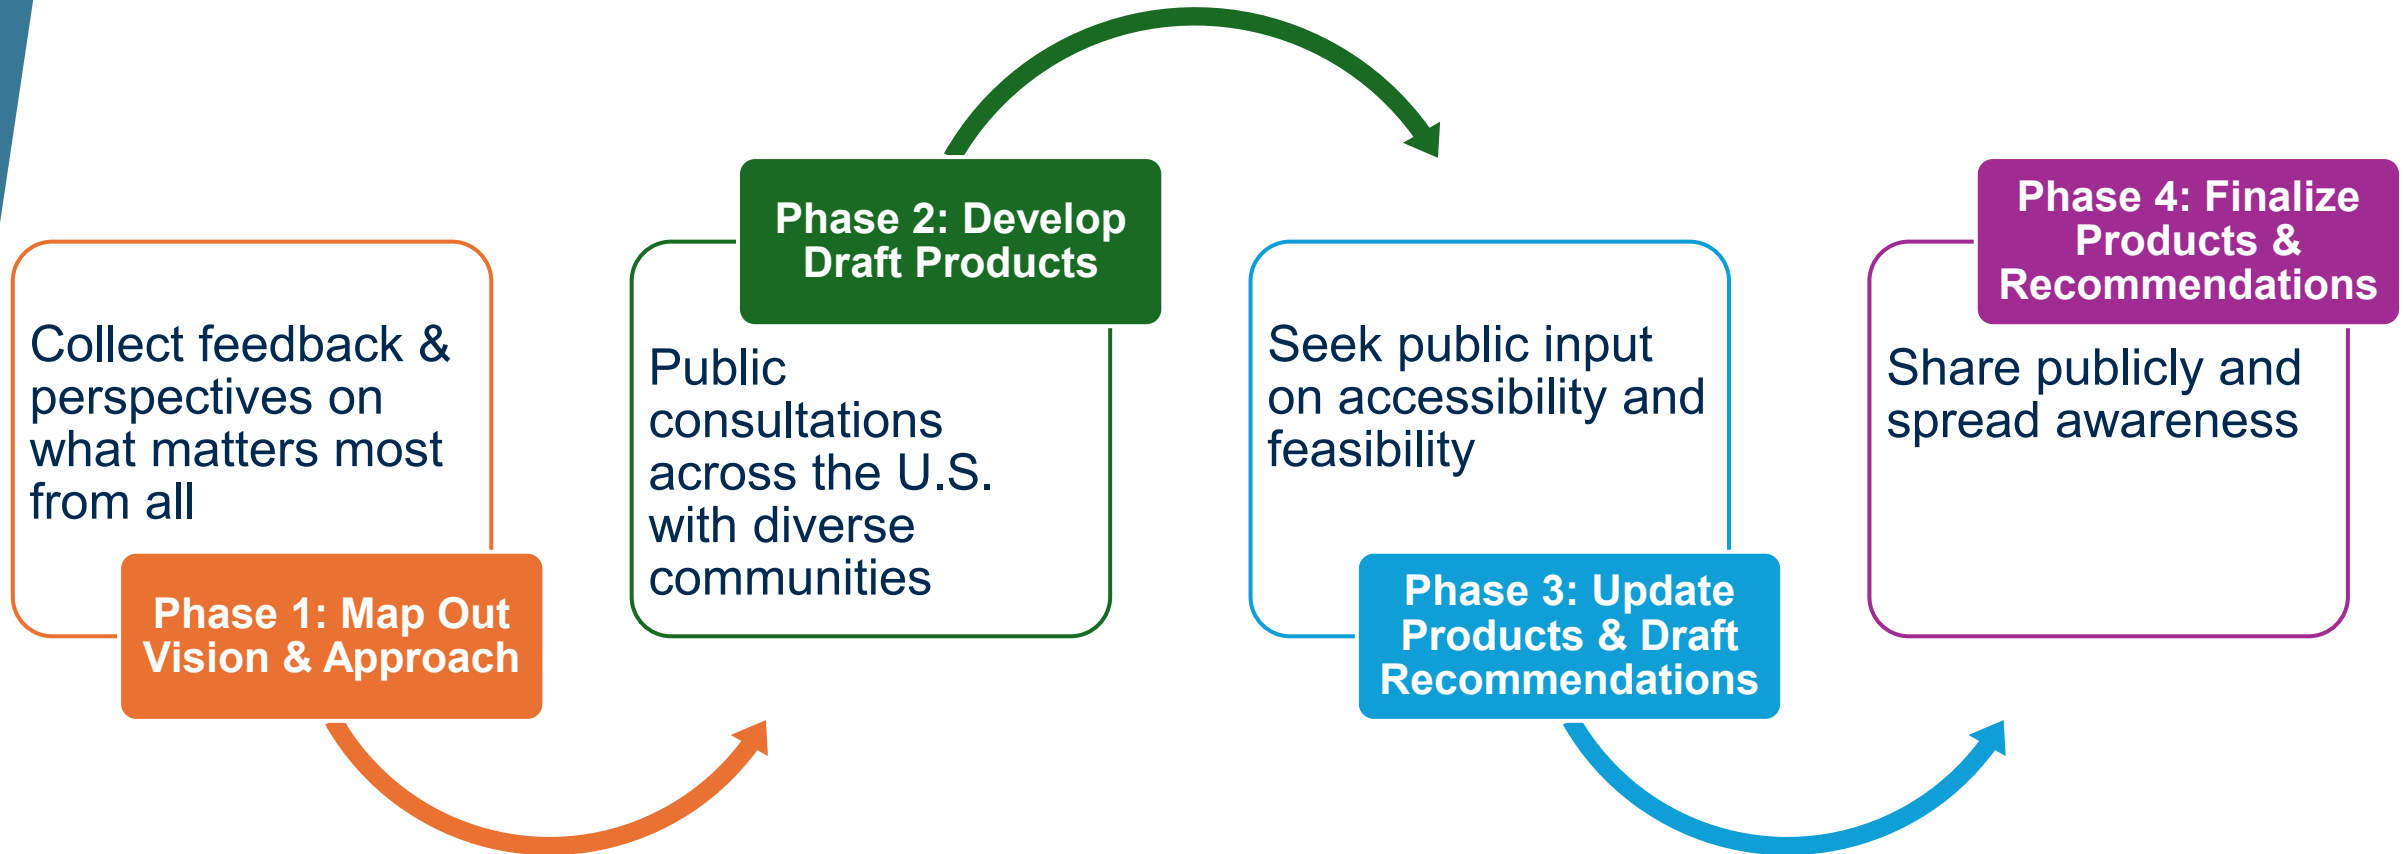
Collect feedback & perspectives on what matters most from all

Phase 1: Map Out Vision & Approach

Phase 2: Develop Draft Products

Public consultations across the U.S. with diverse communities

Seek public input on accessibility and feasibility

Phase 3: Update Products & Draft Recommendations

Phase 4: Finalize Products & Recommendations

Share publicly and spread awareness